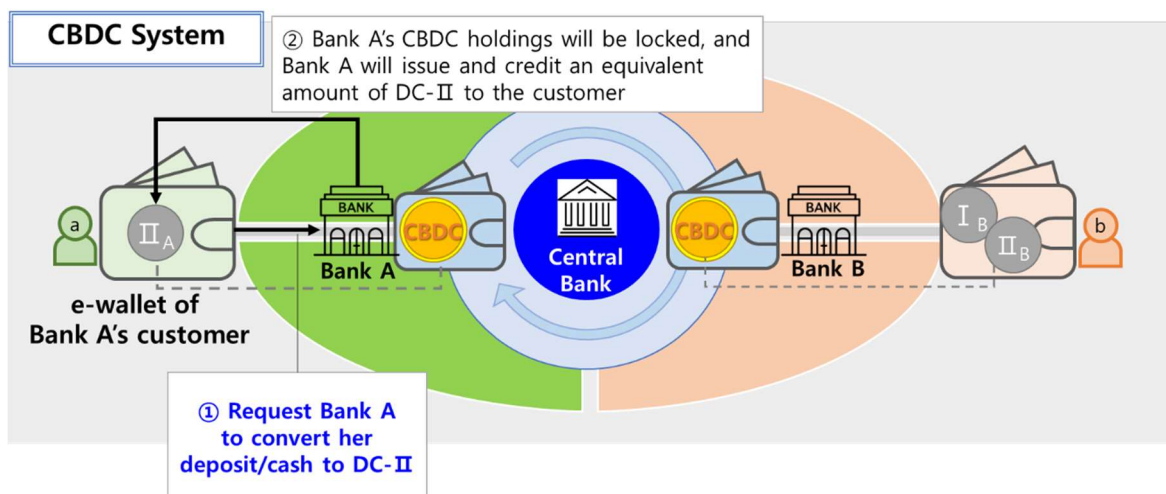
CBDC System

② Bank A's CBDC holdings will be locked, and Bank A will issue and credit an equivalent amount of DC-Ⅱ to the customer

a

$Ⅱ_A$

e-wallet of Bank A's customer

BANK

Bank A

CBDC

Central Bank

CBDC

BANK

Bank B

$Ⅰ_B$

$Ⅱ_B$

b

① Request Bank A to convert her deposit/cash to DC-Ⅱ